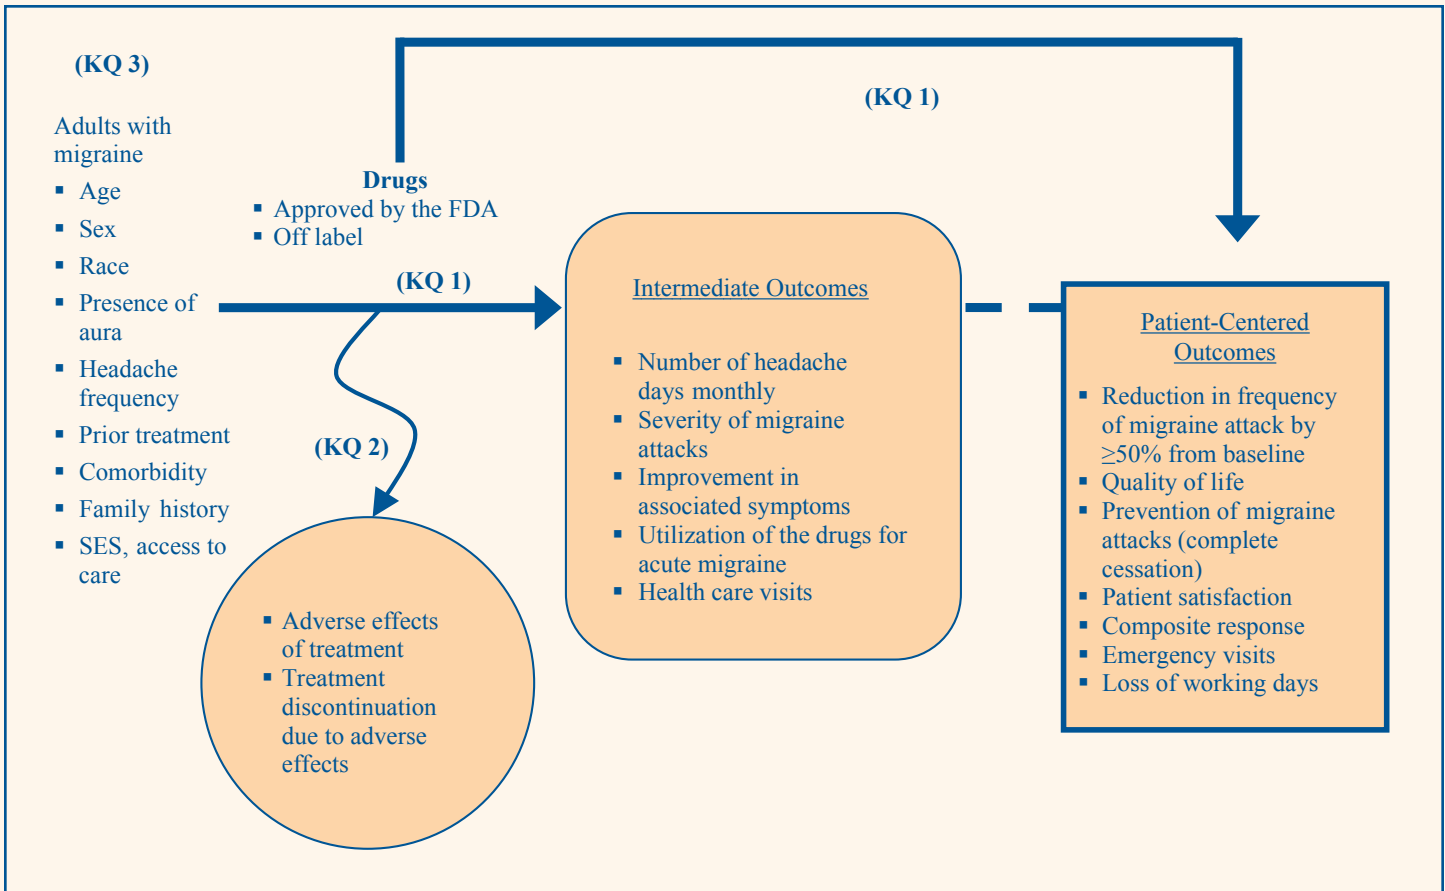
(KQ 3)

Adults with migraine
- Age
- Sex
- Race
- Presence of aura
- Headache frequency
- Prior treatment
- Comorbidity
- Family history
- SES, access to care

Drugs
- Approved by the FDA
- Off label

(KQ 1)

(KQ 1)

(KQ 2)

Intermediate Outcomes

- Number of headache days monthly
- Severity of migraine attacks
- Improvement in associated symptoms
- Utilization of the drugs for acute migraine
- Health care visits

Patient-Centered Outcomes

- Reduction in frequency of migraine attack by $\geq$50% from baseline
- Quality of life
- Prevention of migraine attacks (complete cessation)
- Patient satisfaction
- Composite response
- Emergency visits
- Loss of working days

- Adverse effects of treatment
- Treatment discontinuation due to adverse effects